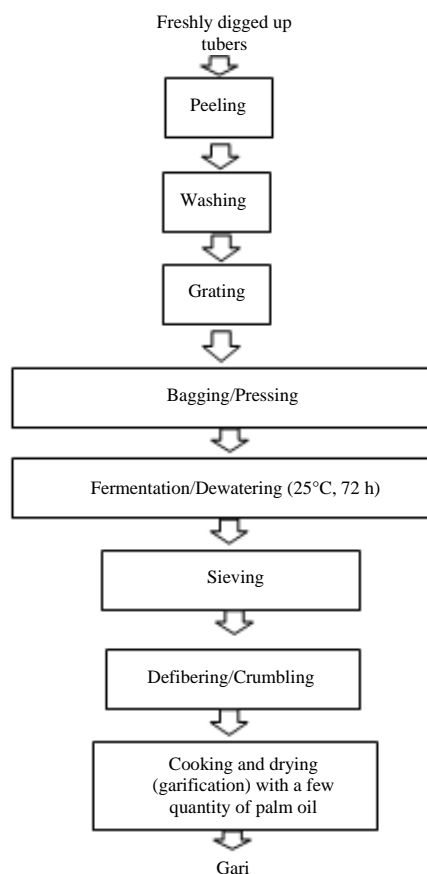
Freshly digged up tubers

Peeling

Washing

Grating

Bagging/Pressing

Fermentation/Dewatering (25°C, 72 h)

Sieving

Defibering/Crumbling

Cooking and drying (garification) with a few quantity of palm oil

Gari